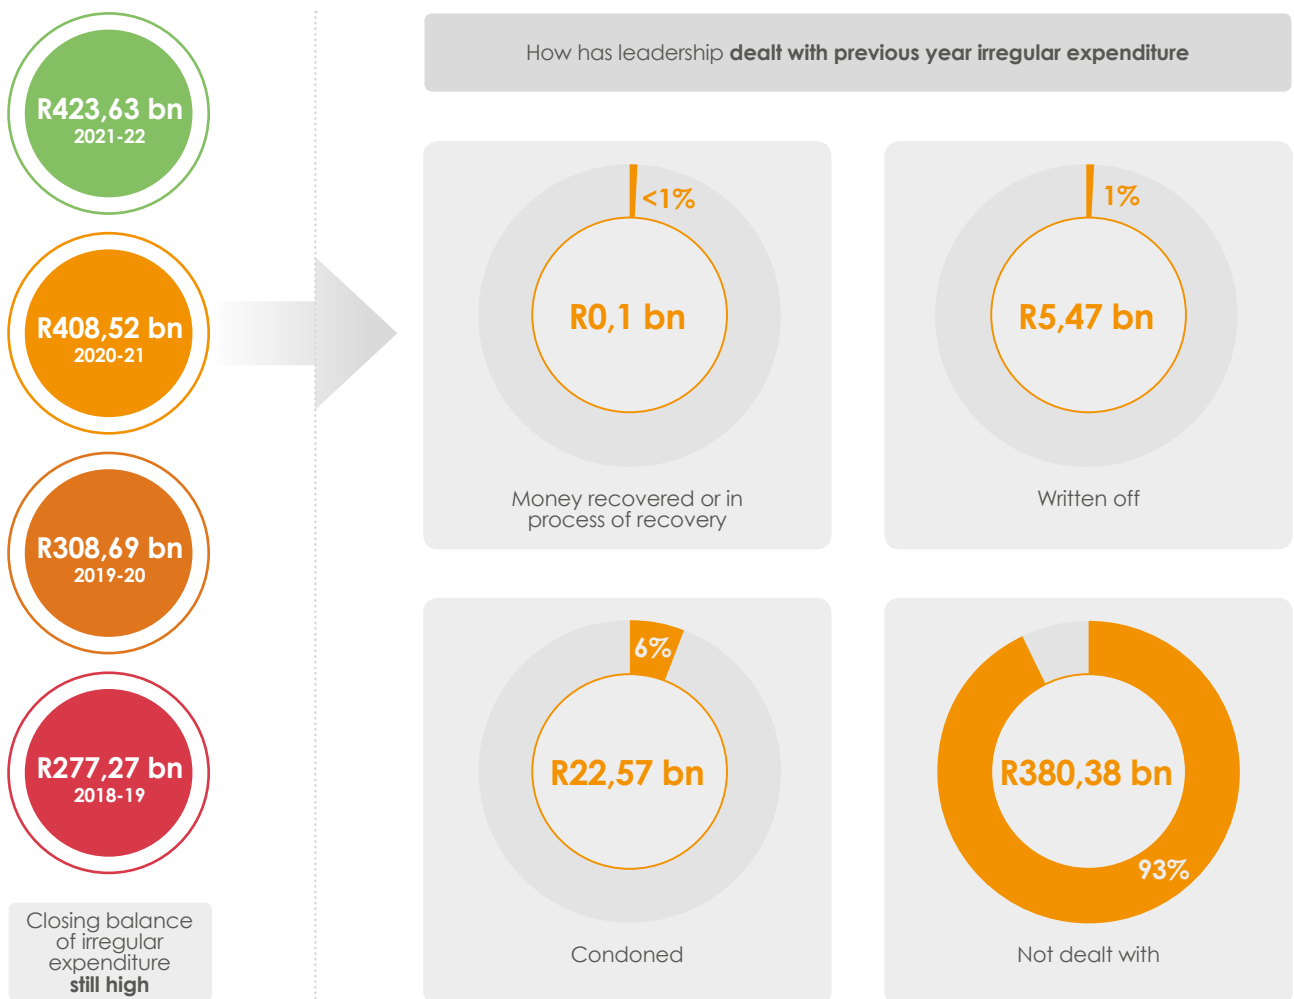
R423,63 bn
2021-22

R408,52 bn
2020-21

R308,69 bn
2019-20

R277,27 bn
2018-19

Closing balance of irregular expenditure **still high**

How has leadership **dealt with previous year irregular expenditure**

<1%
R0,1 bn
Money recovered or in process of recovery

1%
R5,47 bn
Written off

6%
R22,57 bn
Condoned

R380,38 bn
93%
Not dealt with